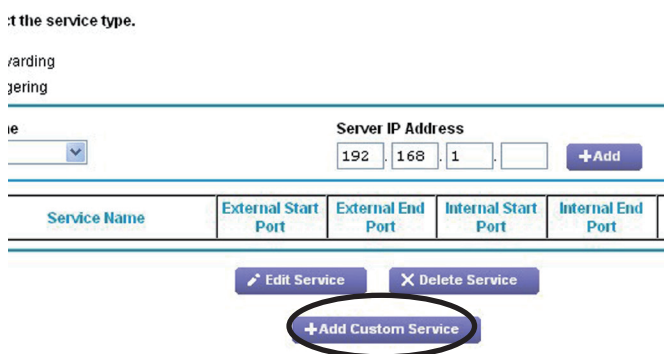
:t the service type.

varding

gering

ie

Server IP Address

192 . 168 . 1 .

+Add

| Service Name | External Start Port | External End Port | Internal Start Port | Internal End Port |
|---|---|---|---|---|

Edit Service

Delete Service

+Add Custom Service